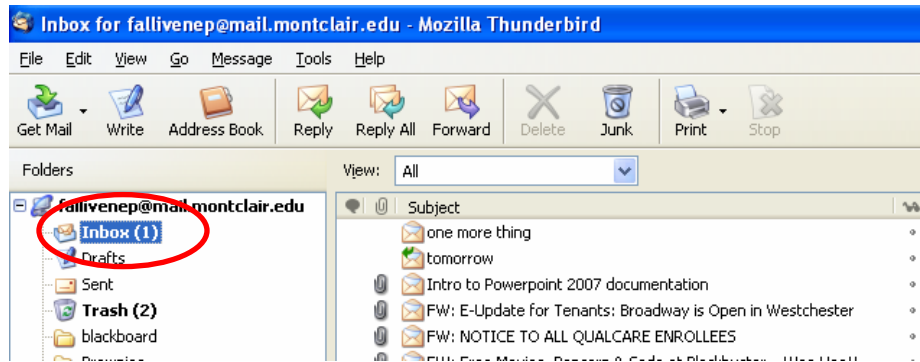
Inbox for fallivenep@mail.montclair.edu - Mozilla Thunderbird

File Edit View Go Message Tools Help

Get Mail Write Address Book Reply Reply All Forward Delete Junk Print Stop

Folders

View: All

fallivenep@mail.montclair.edu
Inbox (1)
Drafts
Sent
Trash (2)
blackboard
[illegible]

Subject
one more thing
tomorrow
Intro to Powerpoint 2007 documentation
FW: E-Update for Tenants: Broadway is Open in Westchester
FW: NOTICE TO ALL QUALCARE ENROLLEES
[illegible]